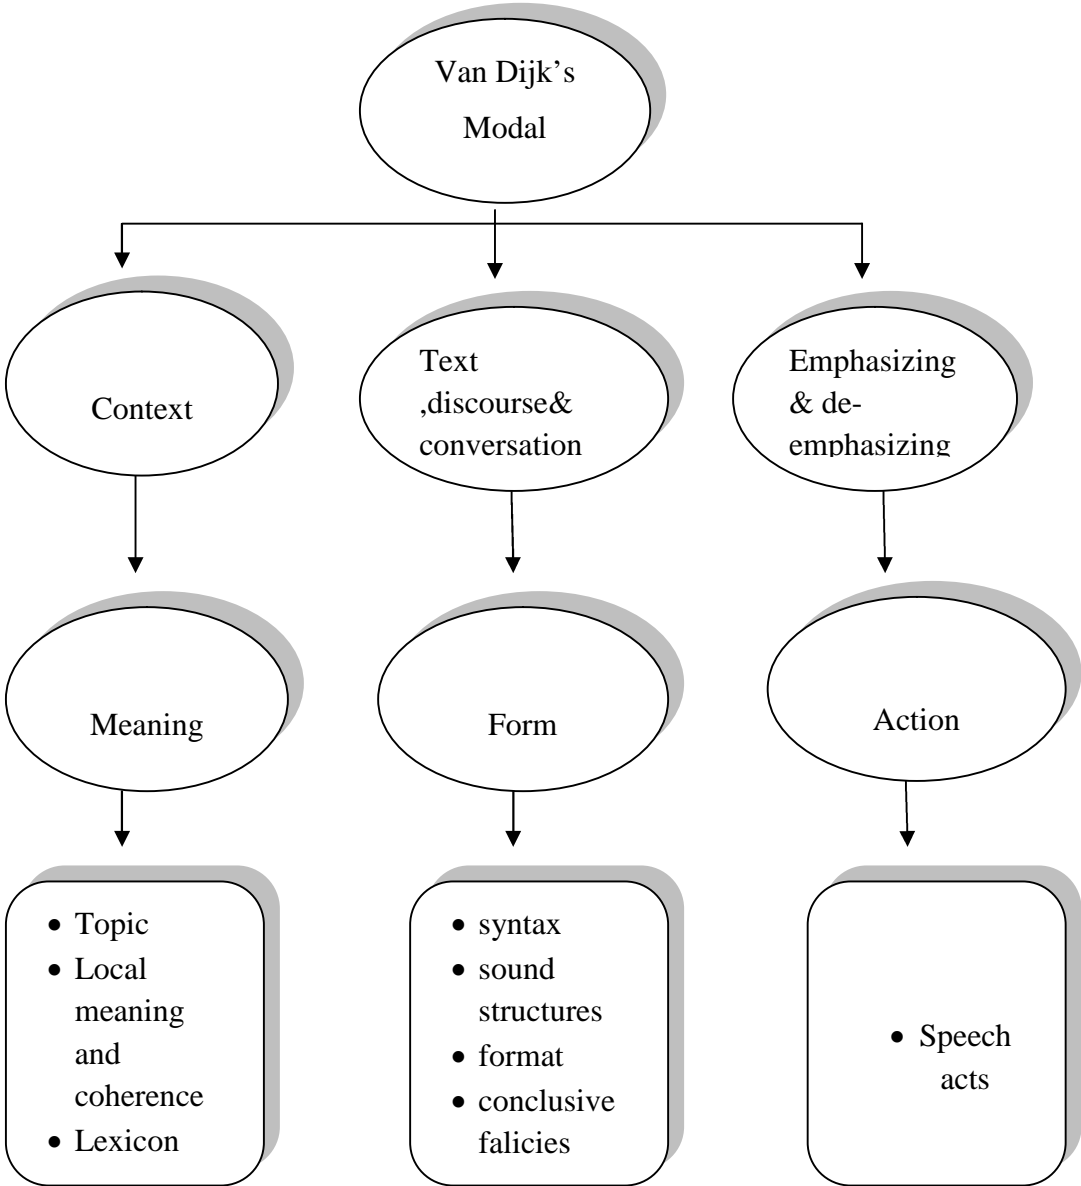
Van Dijk's Modal

Context

Text ,discourse& conversation

Emphasizing & de-emphasizing

Meaning

Form

Action

- Topic
- Local meaning and coherence
- Lexicon

- syntax
- sound structures
- format
- conclusive falicies

- Speech acts